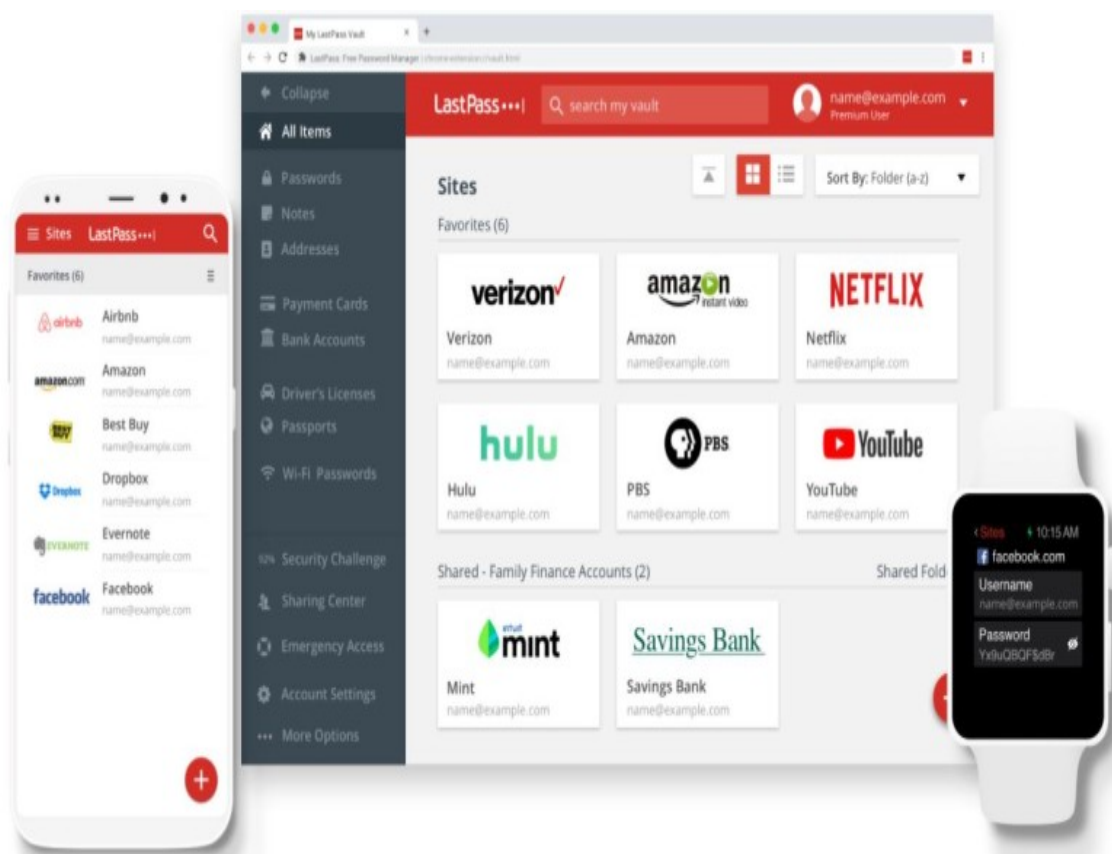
My LastPass Vault
LastPass: Free Password Manager | chrome-extension://vault.html

Collapse
All Items
Passwords
Notes
Addresses
Payment Cards
Bank Accounts
Driver's Licenses
Passports
Wi-Fi Passwords
Security Challenge
Sharing Center
Emergency Access
Account Settings
More Options

LastPass•••|
search my vault
name@example.com
Premium User

Sites
Sort By: Folder (a-z)
Favorites (6)

verizon
Verizon
name@example.com

amazon instant video
Amazon
name@example.com

NETFLIX
Netflix
name@example.com

hulu
Hulu
name@example.com

PBS
PBS
name@example.com

YouTube
YouTube
name@example.com

Shared - Family Finance Accounts (2)
Shared Fold

intuit mint
Mint
name@example.com

Savings Bank
Savings Bank
name@example.com

Sites LastPass•••|
Favorites (6)
airbnb
Airbnb
name@example.com
amazon.com
Amazon
name@example.com
Best Buy
Best Buy
name@example.com
Dropbox
Dropbox
name@example.com
EVERNOTE
Evernote
name@example.com
facebook
Facebook
name@example.com

Sites 10:15 AM
facebook.com
Username
name@example.com
Password
Yx9uQBQF$dBr